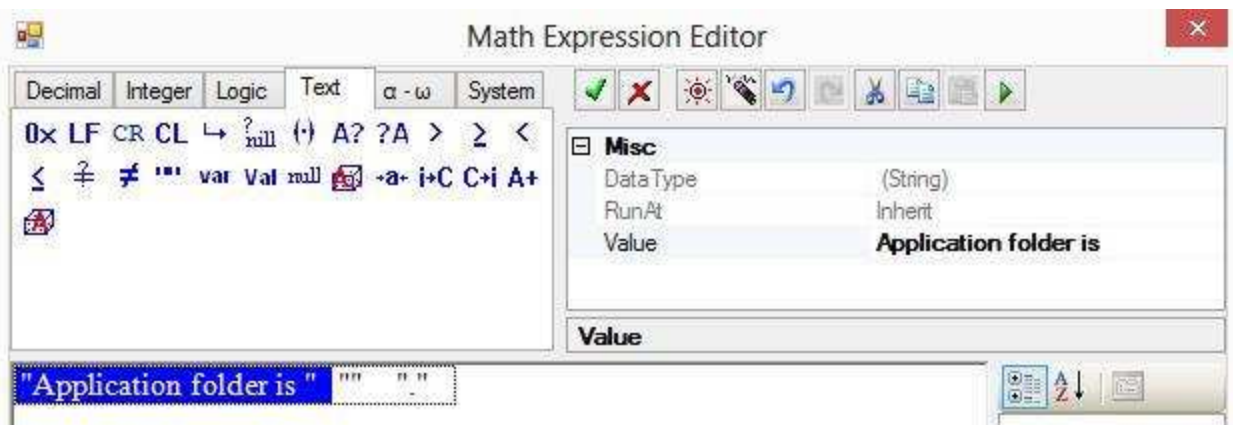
Math Expression Editor

Decimal | Integer | Logic | Text | α - ω | System

0x LF CR CL ↳ $\overset{?}{\text{null}}$ (·) A? ?A > ≥ <
≤ ≟ ≠ "" var Val null ·a· i+C C+i A+

Misc
DataType (String)
RunAt Inherit
Value Application folder is

Value

"Application folder is " "" "."